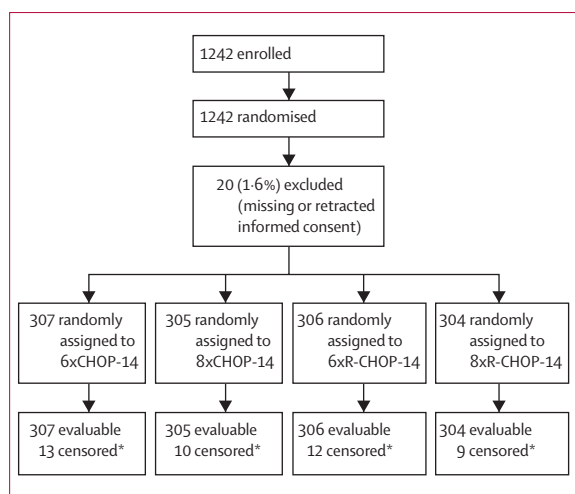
1242 enrolled

1242 randomised

20 (1·6%) excluded (missing or retracted informed consent)

307 randomly assigned to 6xCHOP-14

305 randomly assigned to 8xCHOP-14

306 randomly assigned to 6xR-CHOP-14

304 randomly assigned to 8xR-CHOP-14

307 evaluable 13 censored*

305 evaluable 10 censored*

306 evaluable 12 censored*

304 evaluable 9 censored*